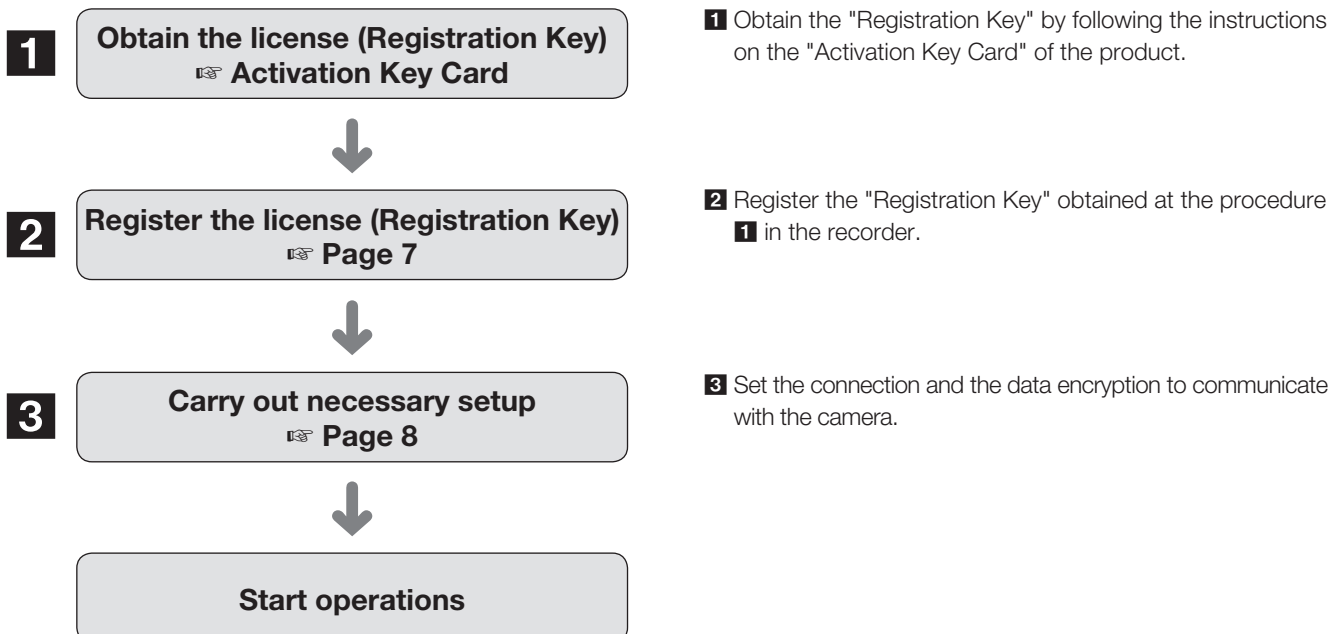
1 Obtain the license (Registration Key) ☞ Activation Key Card

2 Register the license (Registration Key) ☞ Page 7

3 Carry out necessary setup ☞ Page 8

Start operations

1 Obtain the "Registration Key" by following the instructions on the "Activation Key Card" of the product.

2 Register the "Registration Key" obtained at the procedure 1 in the recorder.

3 Set the connection and the data encryption to communicate with the camera.